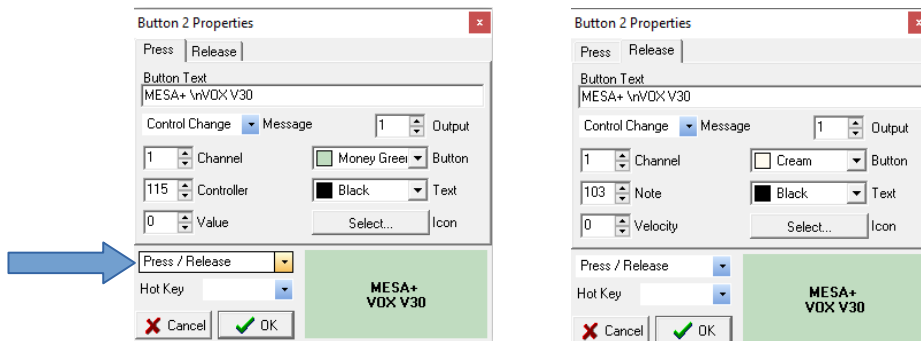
Button 2 Properties
x
Press | Release
Button Text
MESA+ \nVOX V30
Control Change Message
1 Output
1 Channel
Money Greei Button
115 Controller
Black Text
0 Value
Select... Icon
Press / Release
Hot Key
MESA+
VOX V30
Cancel
OK

Button 2 Properties
Press | Release
Button Text
MESA+ \nVOX V30
Control Change Message
1 Output
1 Channel
Cream Button
103 Note
Black Text
0 Velocity
Select... Icon
Press / Release
Hot Key
MESA+
VOX V30
Cancel
OK